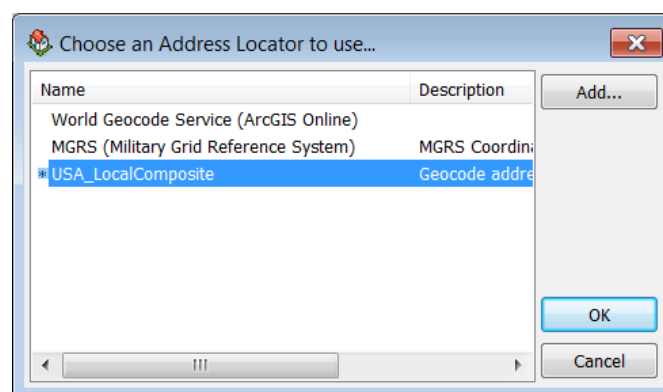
Choose an Address Locator to use...

| Name | Description |
|---|---|
| World Geocode Service (ArcGIS Online) | |
| MGRS (Military Grid Reference System) | MGRS Coordina |
| * USA_LocalComposite | Geocode addre |

Add...

OK

Cancel